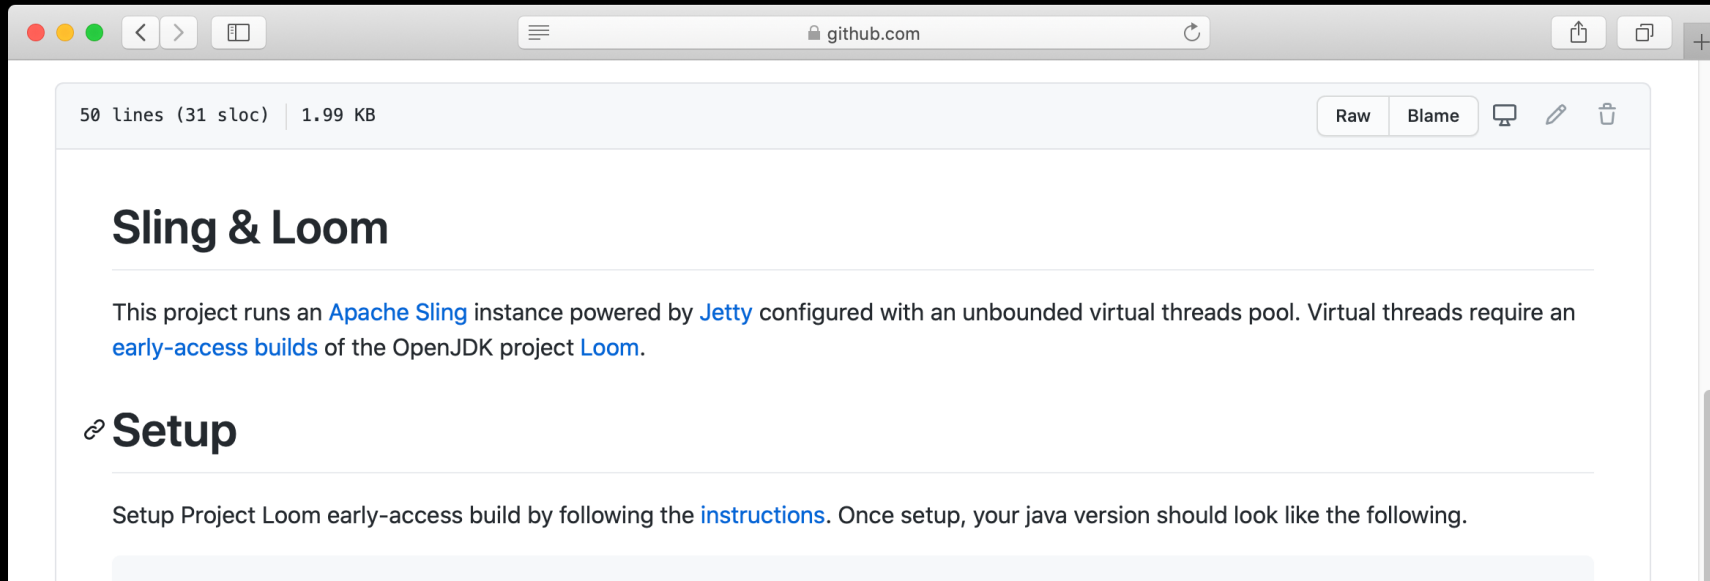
github.com

50 lines (31 sloc) | 1.99 KB

Raw Blame

Sling & Loom

This project runs an Apache Sling instance powered by Jetty configured with an unbounded virtual threads pool. Virtual threads require an early-access builds of the OpenJDK project Loom.

Setup

Setup Project Loom early-access build by following the instructions. Once setup, your java version should look like the following.